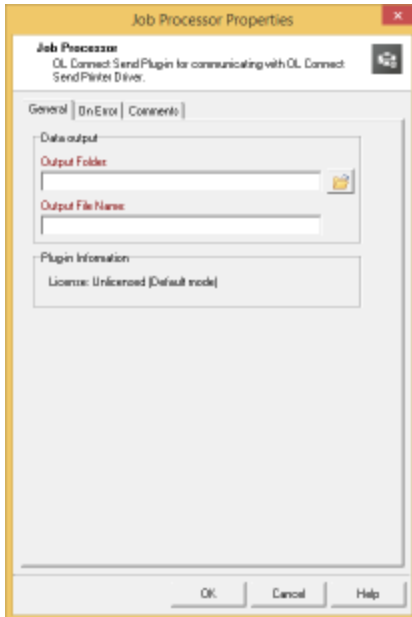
Job Processor Properties

Job Processor
OL Connect Send Plugin for communicating with OL Connect Send Printer Driver.

General | On Error | Comments

Data output
Output Folder
Output File Name

Plugin Information
License: Unlicensed (Default mode)

OK | Cancel | Help